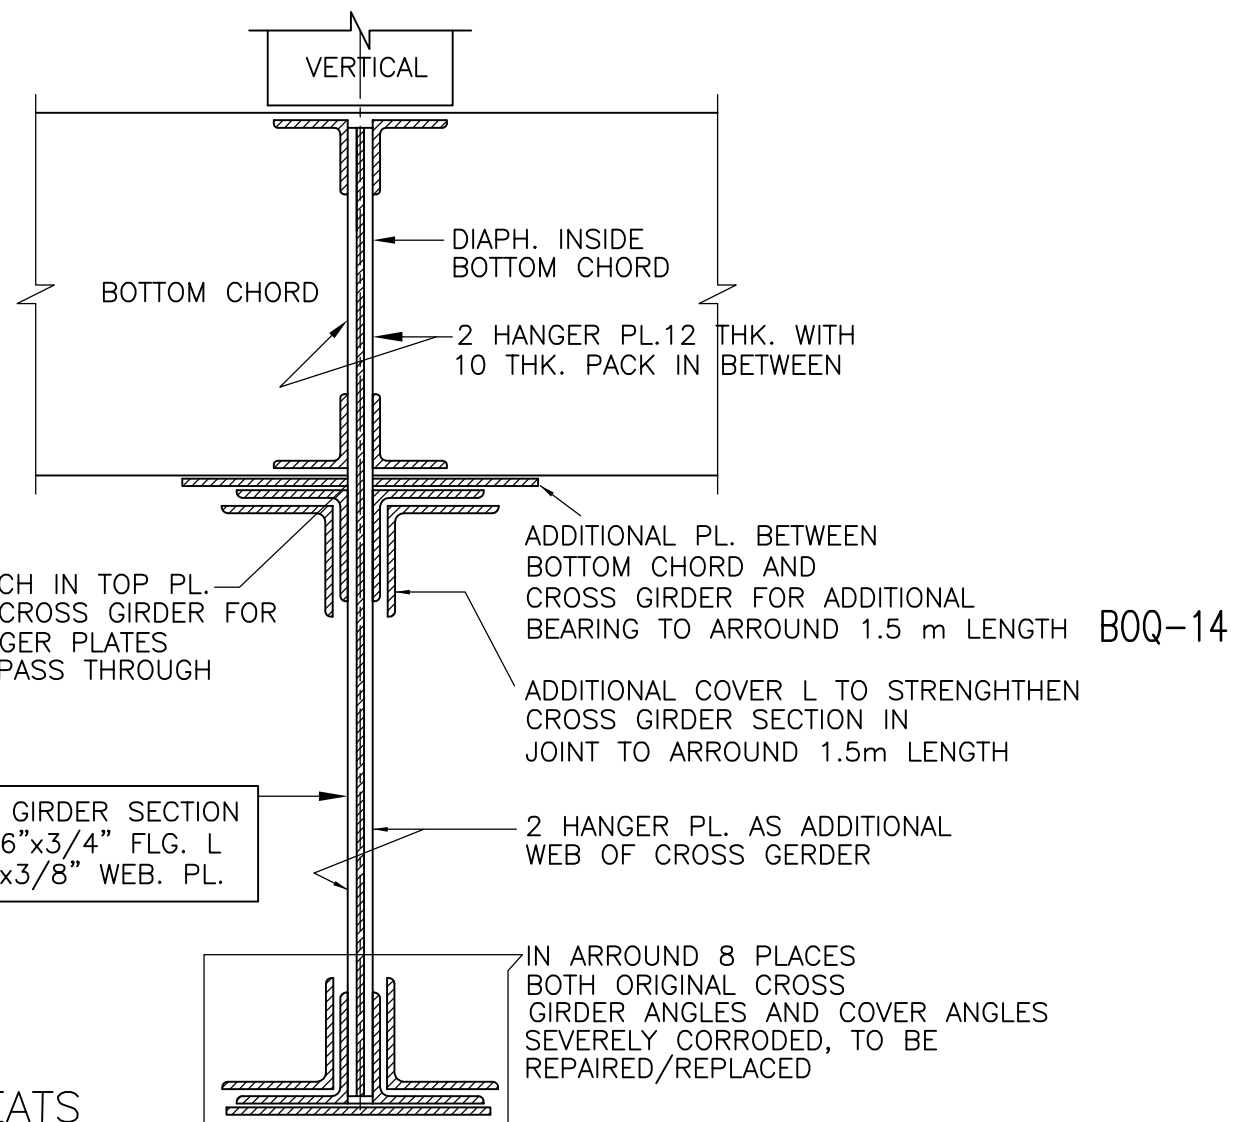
VERTICAL

BOTTOM CHORD

DIAPH. INSIDE BOTTOM CHORD

2 HANGER PL.12 THK. WITH 10 THK. PACK IN BETWEEN

CH IN TOP PL. CROSS GIRDER FOR GER PLATES PASS THROUGH

ADDITIONAL PL. BETWEEN BOTTOM CHORD AND CROSS GIRDER FOR ADDITIONAL BEARING TO ARROUND 1.5 m LENGTH

BOQ-14

ADDITIONAL COVER L TO STRENGHTHEN CROSS GIRDER SECTION IN JOINT TO ARROUND 1.5m LENGTH

GIRDER SECTION 6"x3/4" FLG. L x3/8" WEB. PL.

2 HANGER PL. AS ADDITIONAL WEB OF CROSS GERDER

IN ARROUND 8 PLACES BOTH ORIGINAL CROSS GIRDER ANGLES AND COVER ANGLES SEVERELY CORRODED, TO BE REPAIRED/REPLACED

ATS